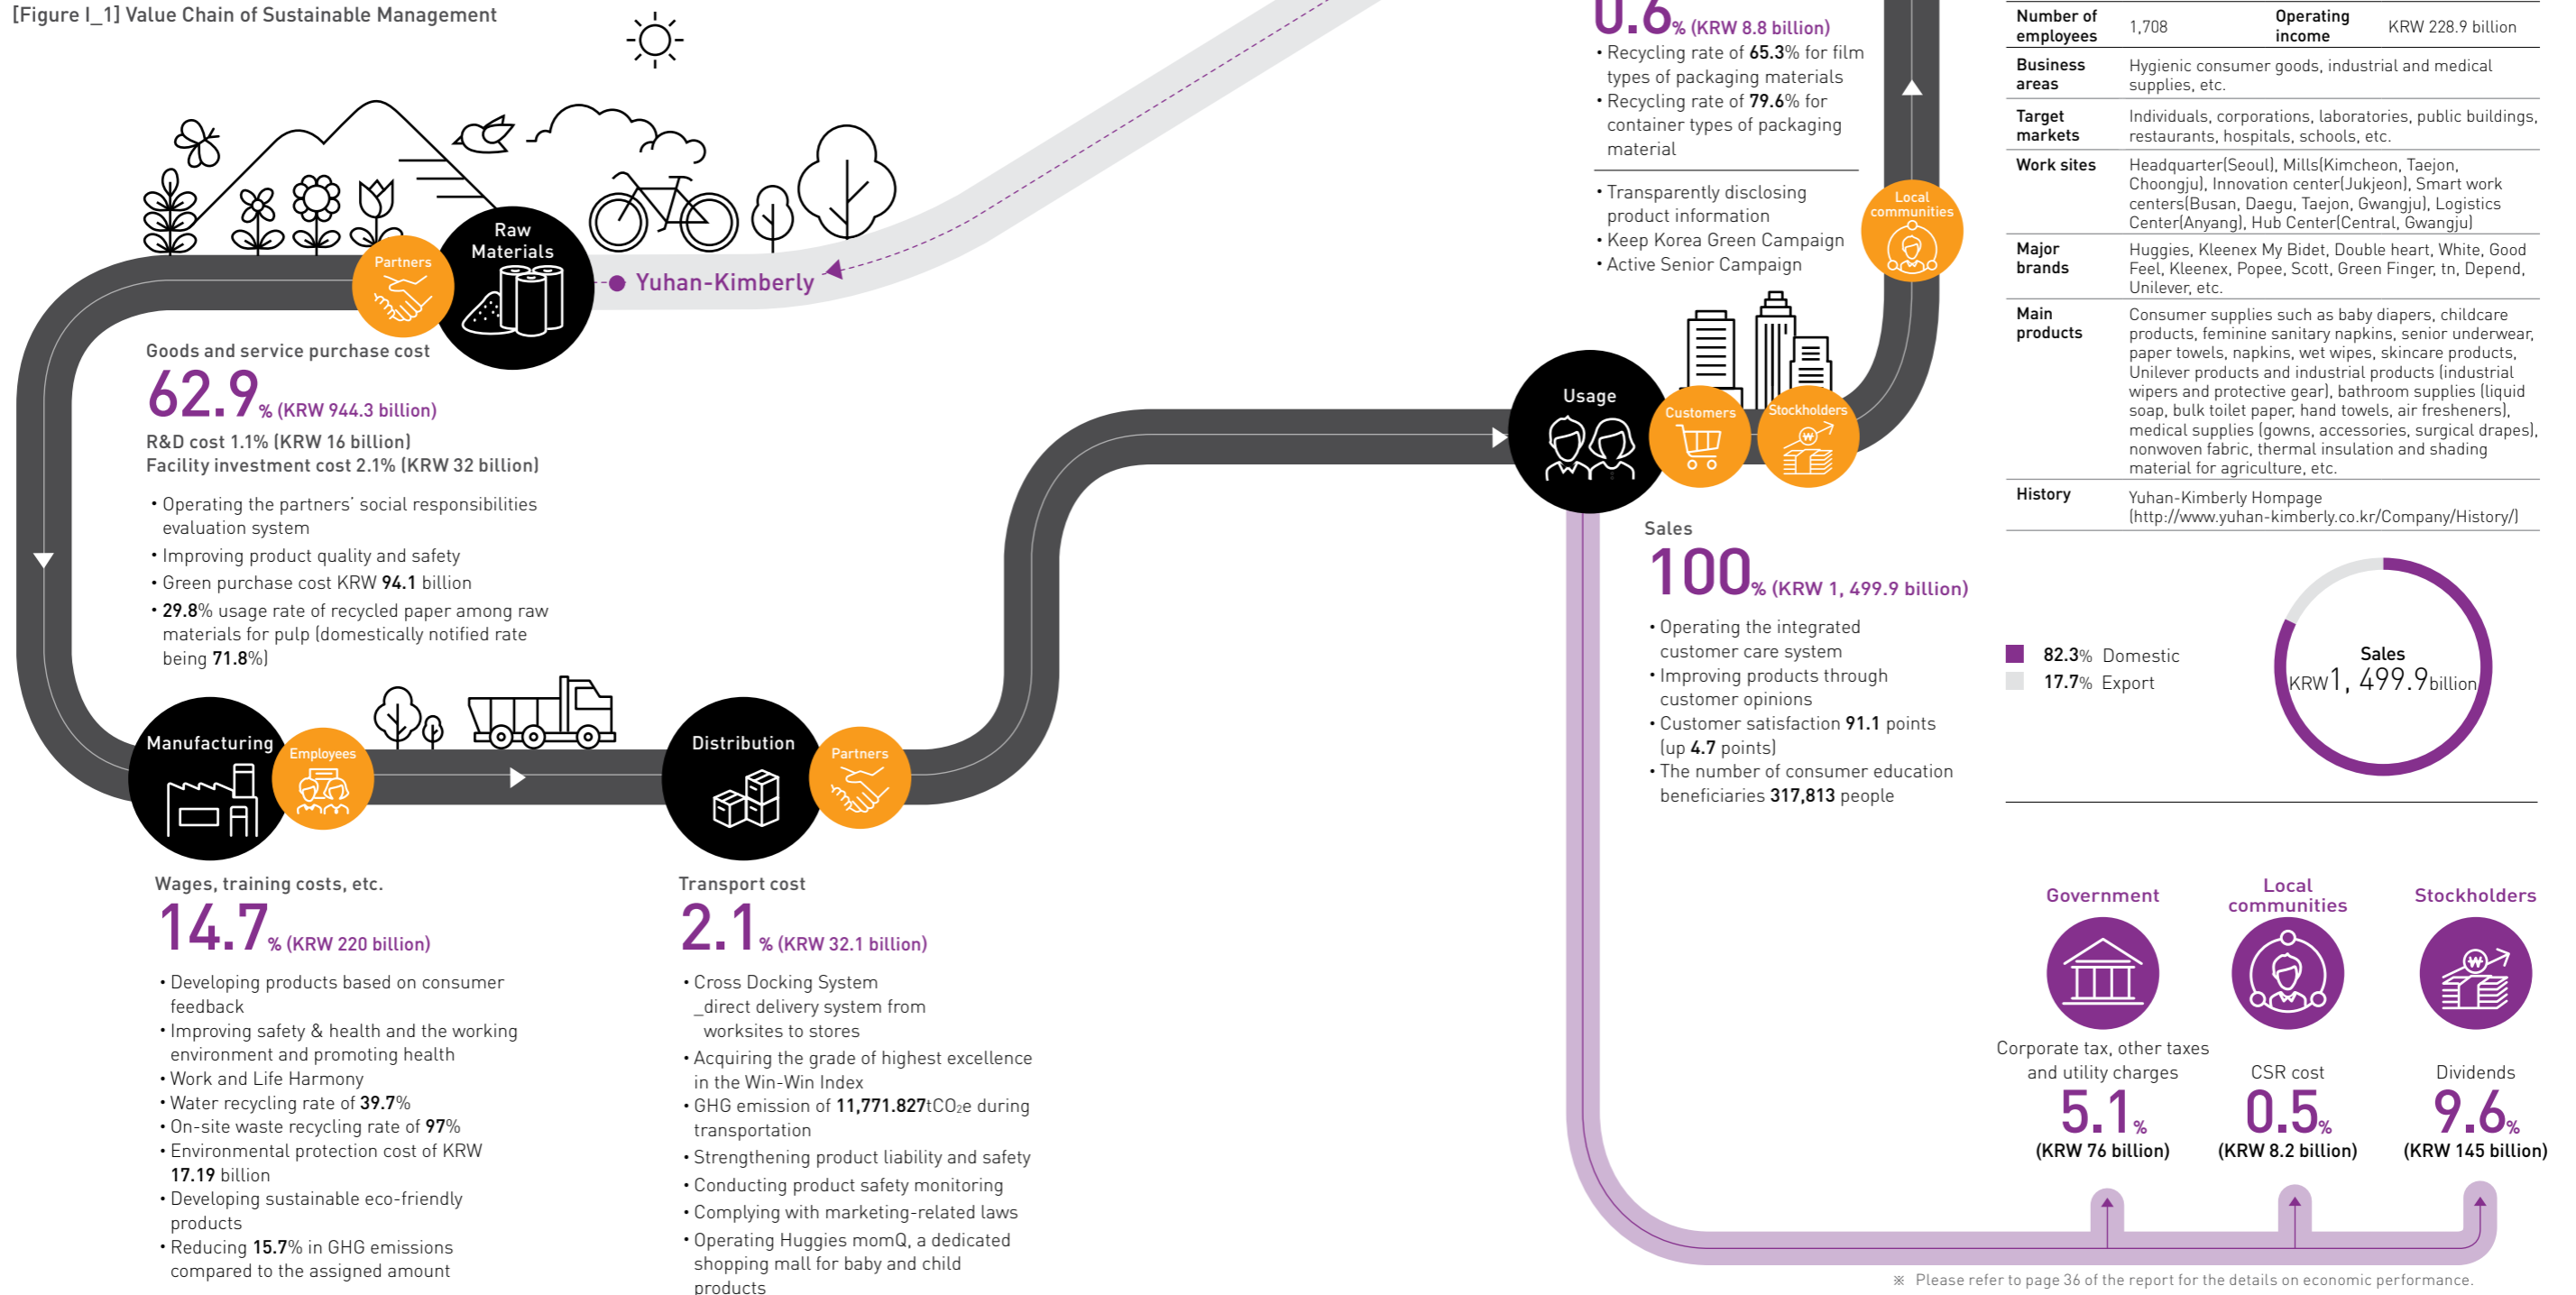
[Figure I_1] Value Chain of Sustainable Management

Raw Materials

Partners

Yuhan-Kimberly

Goods and service purchase cost

62.9% (KRW 944.3 billion)

R&D cost 1.1% (KRW 16 billion)
Facility investment cost 2.1% (KRW 32 billion)

• Operating the partners' social responsibilities evaluation system
• Improving product quality and safety
• Green purchase cost KRW 94.1 billion
• 29.8% usage rate of recycled paper among raw materials for pulp (domestically notified rate being 71.8%)

Manufacturing

Employees

Distribution

Partners

Wages, training costs, etc.

14.7% (KRW 220 billion)

• Developing products based on consumer feedback
• Improving safety & health and the working environment and promoting health
• Work and Life Harmony
• Water recycling rate of 39.7%
• On-site waste recycling rate of 97%
• Environmental protection cost of KRW 17.19 billion
• Developing sustainable eco-friendly products
• Reducing 15.7% in GHG emissions compared to the assigned amount

Transport cost

2.1% (KRW 32.1 billion)

• Cross Docking System _direct delivery system from worksites to stores
• Acquiring the grade of highest excellence in the Win-Win Index
• GHG emission of 11,771.827tCO$_2$e during transportation
• Strengthening product liability and safety
• Conducting product safety monitoring
• Complying with marketing-related laws
• Operating Huggies momQ, a dedicated shopping mall for baby and child products

0.6% (KRW 8.8 billion)
• Recycling rate of 65.3% for film types of packaging materials
• Recycling rate of 79.6% for container types of packaging material

• Transparently disclosing product information
• Keep Korea Green Campaign
• Active Senior Campaign

Local communities

Usage

Customers

Stockholders

Sales

100% (KRW 1, 499.9 billion)

• Operating the integrated customer care system
• Improving products through customer opinions
• Customer satisfaction 91.1 points (up 4.7 points)
• The number of consumer education beneficiaries 317,813 people

| Number of employees | 1,708 | Operating income | KRW 228.9 billion |
|---|---|---|---|
| Business areas | Hygienic consumer goods, industrial and medical supplies, etc. | | |
| Target markets | Individuals, corporations, laboratories, public buildings, restaurants, hospitals, schools, etc. | | |
| Work sites | Headquarter(Seoul), Mills(Kimcheon, Taejon, Choongju), Innovation center(Jukjeon), Smart work centers(Busan, Daegu, Taejon, Gwangju), Logistics Center(Anyang), Hub Center(Central, Gwangju) | | |
| Major brands | Huggies, Kleenex My Bidet, Double heart, White, Good Feel, Kleenex, Popee, Scott, Green Finger, tn, Depend, Unilever, etc. | | |
| Main products | Consumer supplies such as baby diapers, childcare products, feminine sanitary napkins, senior underwear, paper towels, napkins, wet wipes, skincare products, Unilever products and industrial products (industrial wipers and protective gear), bathroom supplies (liquid soap, bulk toilet paper, hand towels, air fresheners), medical supplies (gowns, accessories, surgical drapes), nonwoven fabric, thermal insulation and shading material for agriculture, etc. | | |
| History | Yuhan-Kimberly Hompage (http://www.yuhan-kimberly.co.kr/Company/History/) | | |

82.3% Domestic
17.7% Export

Sales
KRW1, 499.9billion

Government
Corporate tax, other taxes and utility charges
5.1%
(KRW 76 billion)

Local communities
CSR cost
0.5%
(KRW 8.2 billion)

Stockholders
Dividends
9.6%
(KRW 145 billion)

※ Please refer to page 36 of the report for the details on economic performance.